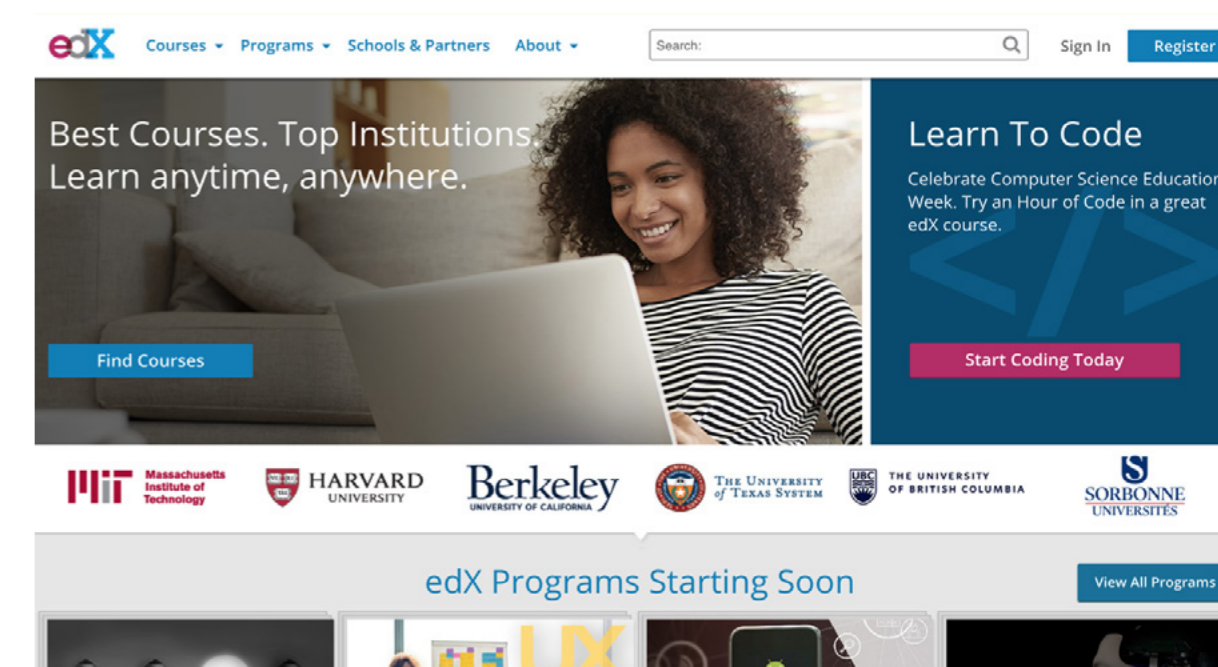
edX Courses Programs Schools & Partners About

Search:

Sign In Register

Best Courses. Top Institutions. Learn anytime, anywhere.

Find Courses

Learn To Code

Celebrate Computer Science Educatio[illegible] Week. Try an Hour of Code in a great edX course.

Start Coding Today

MIT Massachusetts Institute of Technology

HARVARD UNIVERSITY

Berkeley UNIVERSITY OF CALIFORNIA

THE UNIVERSITY of TEXAS SYSTEM

UBC THE UNIVERSITY OF BRITISH COLUMBIA

SORBONNE UNIVERSITÉS

edX Programs Starting Soon

View All Programs